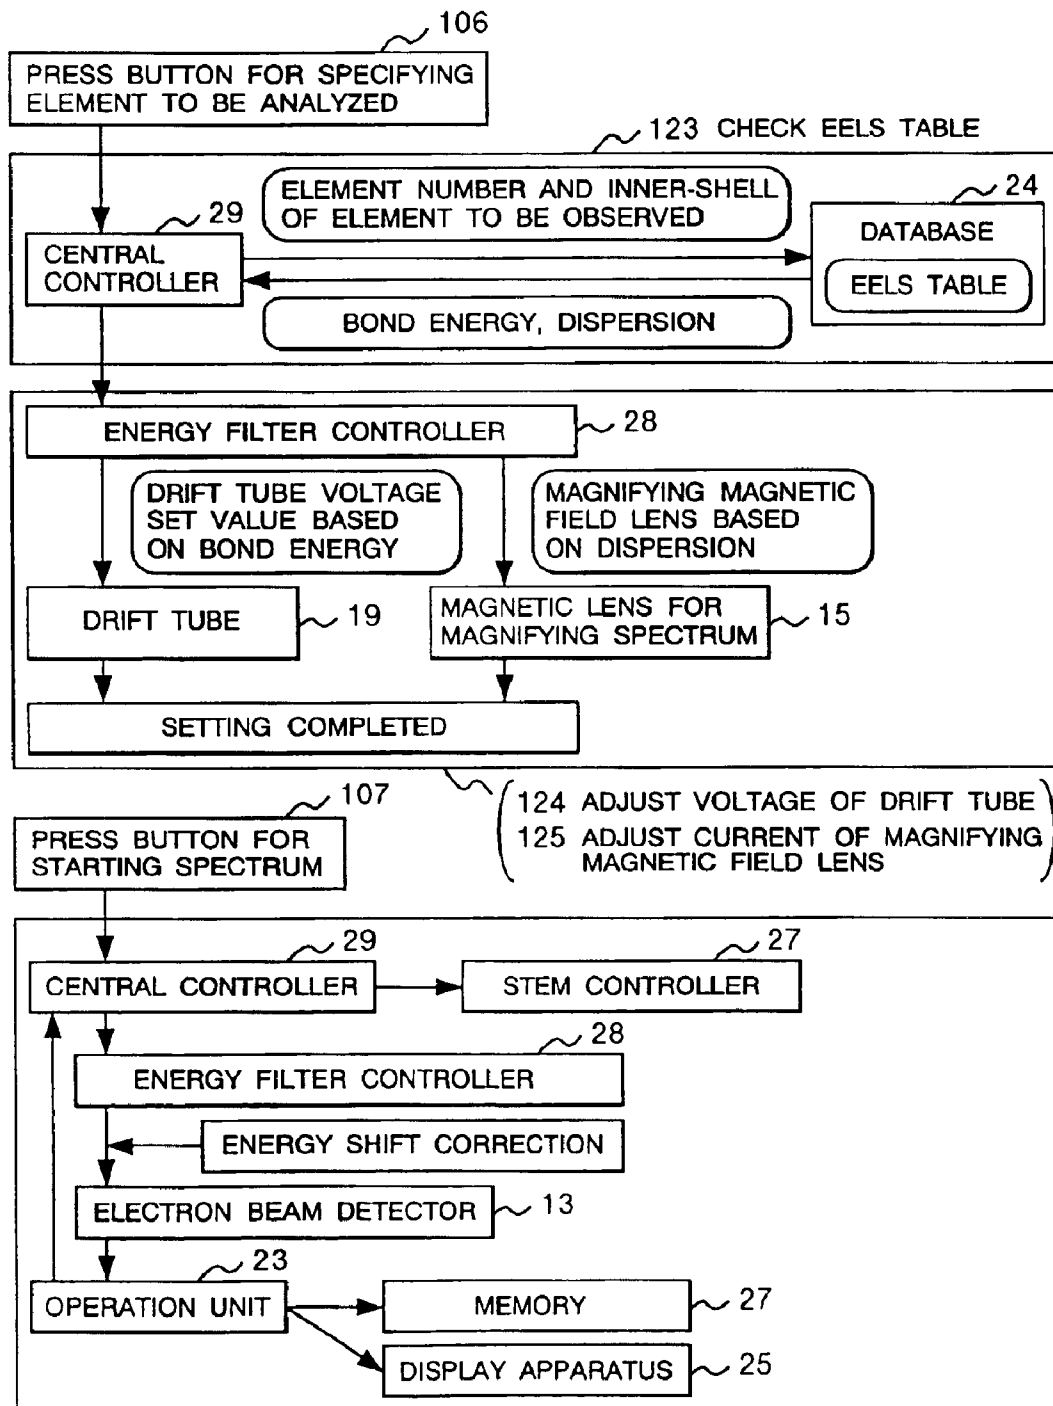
106

PRESS BUTTON FOR SPECIFYING ELEMENT TO BE ANALYZED

123 CHECK EELS TABLE

29

CENTRAL CONTROLLER

ELEMENT NUMBER AND INNER-SHELL OF ELEMENT TO BE OBSERVED

24

DATABASE

EELS TABLE

BOND ENERGY, DISPERSION

ENERGY FILTER CONTROLLER

28

DRIFT TUBE VOLTAGE SET VALUE BASED ON BOND ENERGY

MAGNIFYING MAGNETIC FIELD LENS BASED ON DISPERSION

DRIFT TUBE

19

MAGNETIC LENS FOR MAGNIFYING SPECTRUM

15

SETTING COMPLETED

107

PRESS BUTTON FOR STARTING SPECTRUM

124 ADJUST VOLTAGE OF DRIFT TUBE
125 ADJUST CURRENT OF MAGNIFYING MAGNETIC FIELD LENS

29

CENTRAL CONTROLLER

27

STEM CONTROLLER

28

ENERGY FILTER CONTROLLER

ENERGY SHIFT CORRECTION

ELECTRON BEAM DETECTOR

13

23

OPERATION UNIT

MEMORY

27

DISPLAY APPARATUS

25